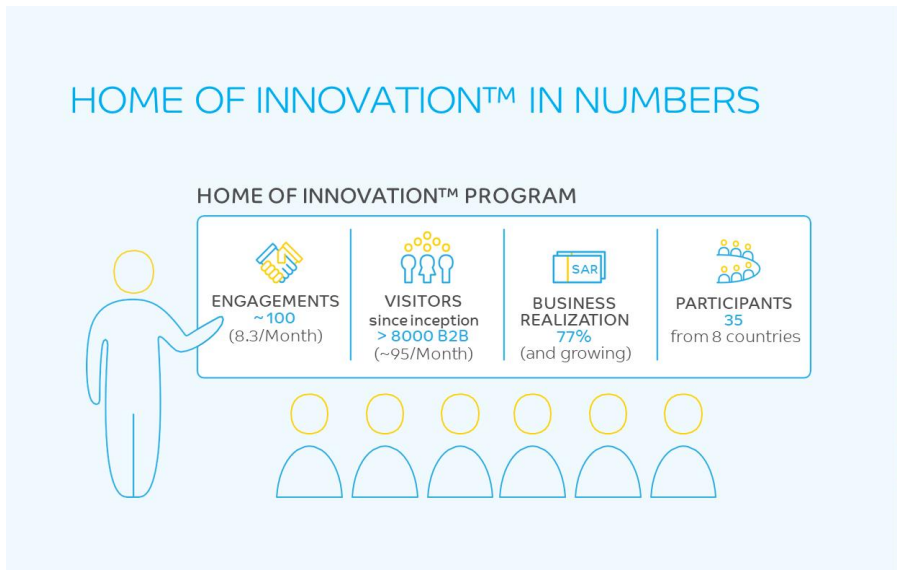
HOME OF INNOVATION™ IN NUMBERS

HOME OF INNOVATION™ PROGRAM

ENGAGEMENTS
~100
(8.3/Month)

VISITORS
since inception
> 8000 B2B
(~95/Month)

SAR
BUSINESS REALIZATION
77%
(and growing)

PARTICIPANTS
35
from 8 countries